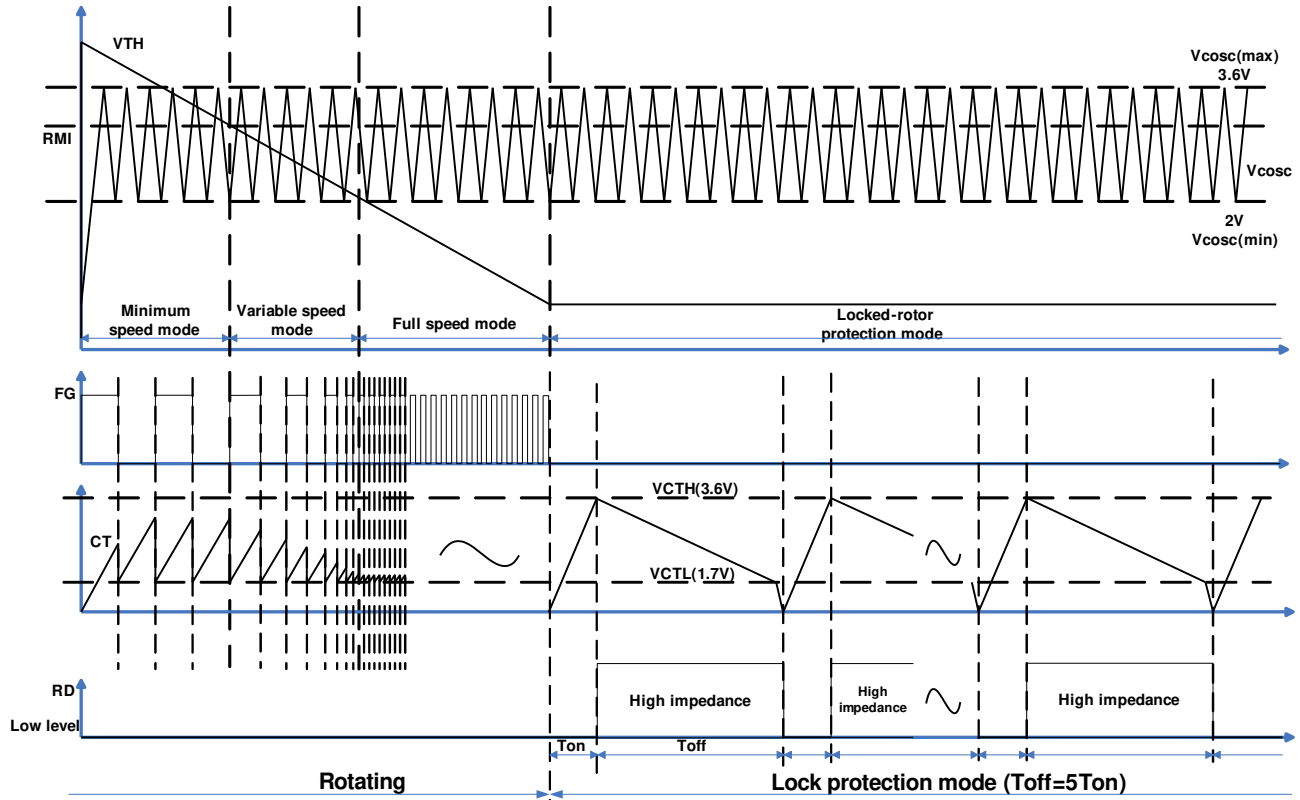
VTH

Vcosc(max)
3.6V

RMI

Vcosc

2V
Vcosc(min)

Minimum speed mode

Variable speed mode

Full speed mode

Locked-rotor protection mode

FG

CT

VCTH(3.6V)

VCTL(1.7V)

RD

Low level

High impedance

High impedance

High impedance

Ton

Toff

Rotating

Lock protection mode (Toff=5Ton)